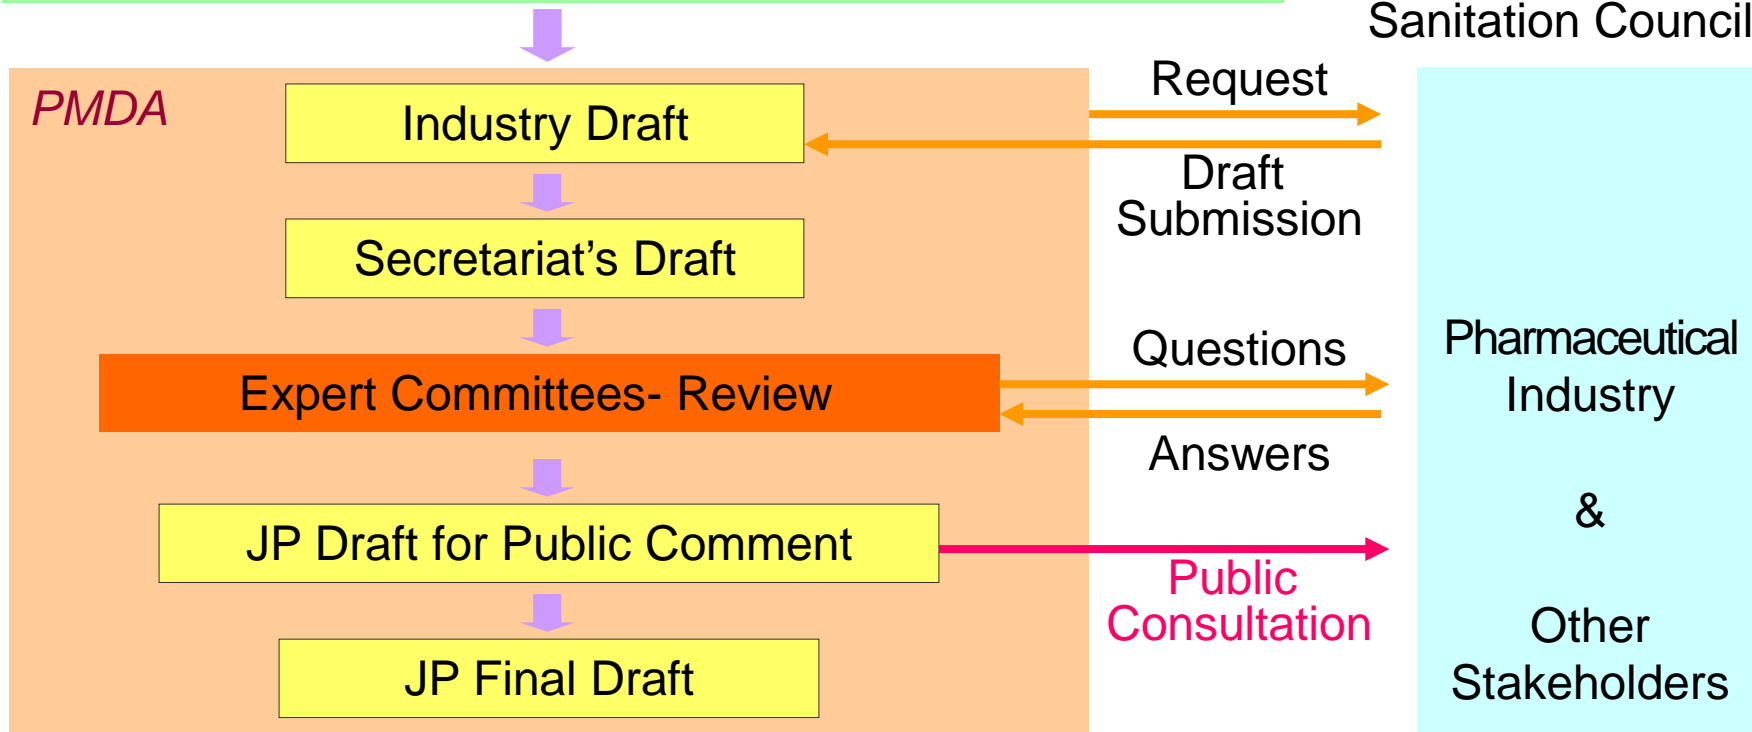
Sanitation Council

PMDA

Industry Draft

Secretariat's Draft

Expert Committees- Review

JP Draft for Public Comment

JP Final Draft

Request

Draft Submission

Questions

Answers

Public Consultation

Pharmaceutical Industry

&

Other Stakeholders